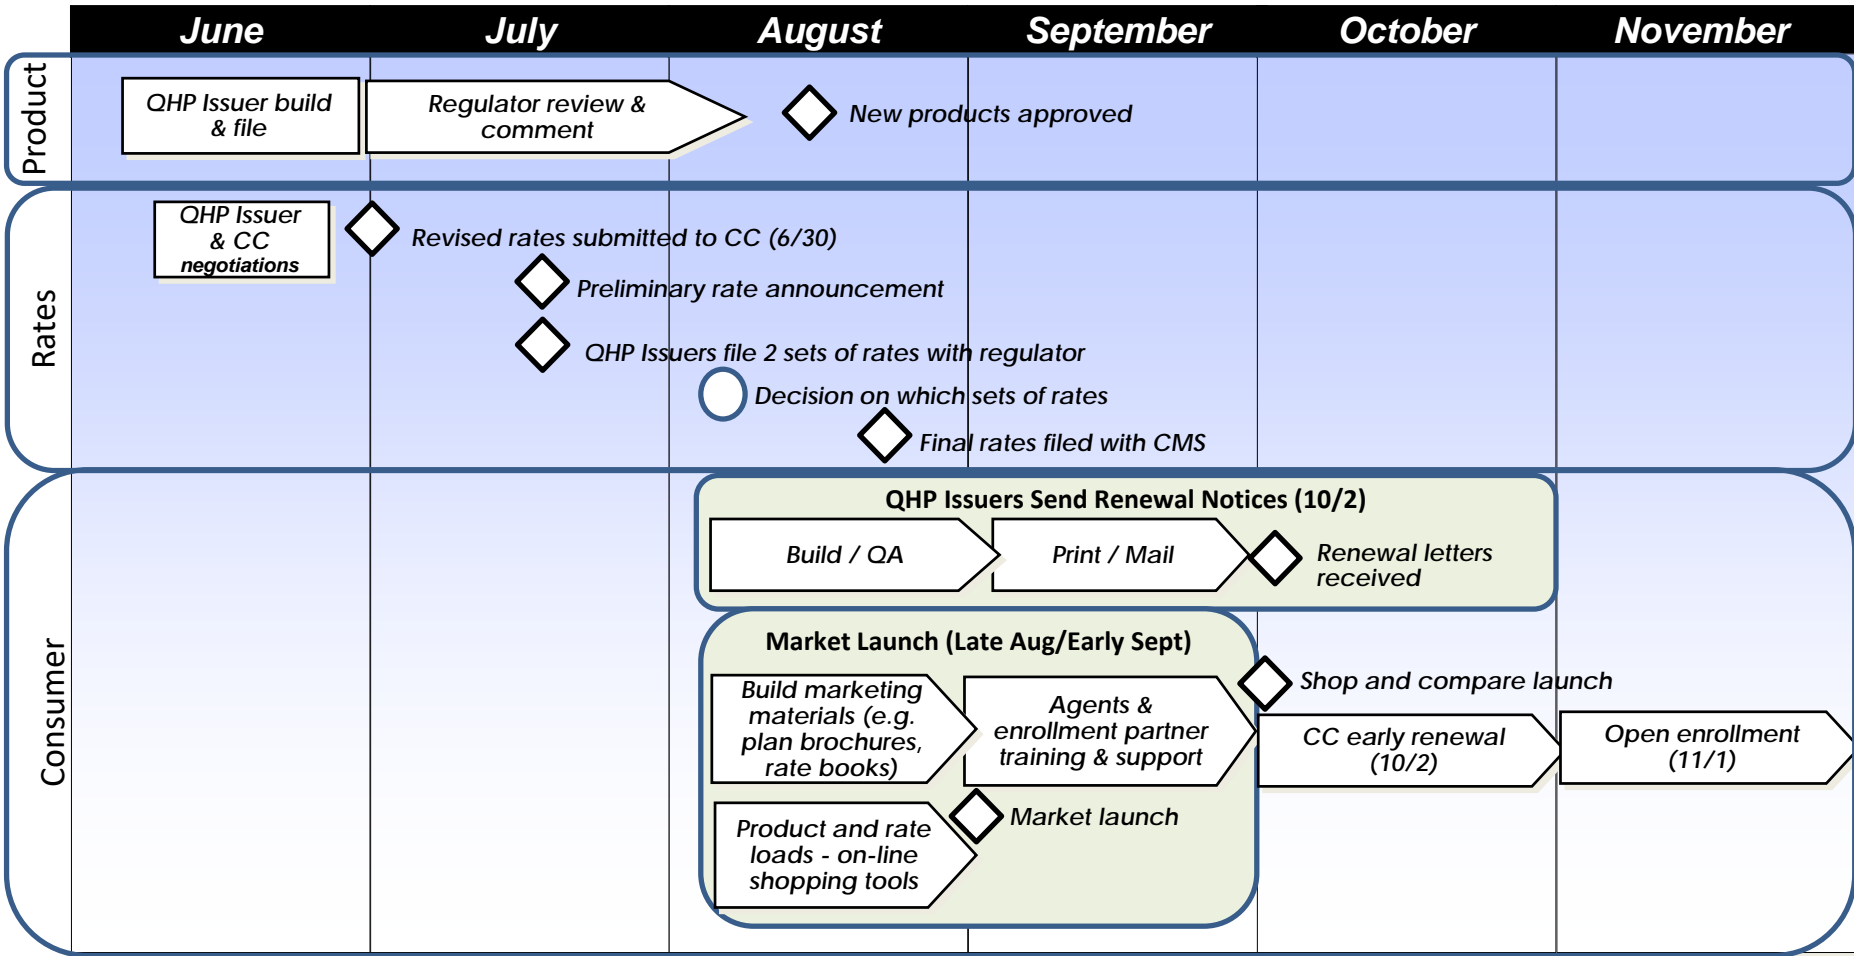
June July August September October November

Product

QHP Issuer build & file

Regulator review & comment

New products approved

Rates

QHP Issuer & CC negotiations

Revised rates submitted to CC (6/30)

Preliminary rate announcement

QHP Issuers file 2 sets of rates with regulator

Decision on which sets of rates

Final rates filed with CMS

Consumer

QHP Issuers Send Renewal Notices (10/2)

Build / QA

Print / Mail

Renewal letters received

Market Launch (Late Aug/Early Sept)

Build marketing materials (e.g. plan brochures, rate books)

Agents & enrollment partner training & support

Shop and compare launch

CC early renewal (10/2)

Open enrollment (11/1)

Market launch

Product and rate loads - on-line shopping tools